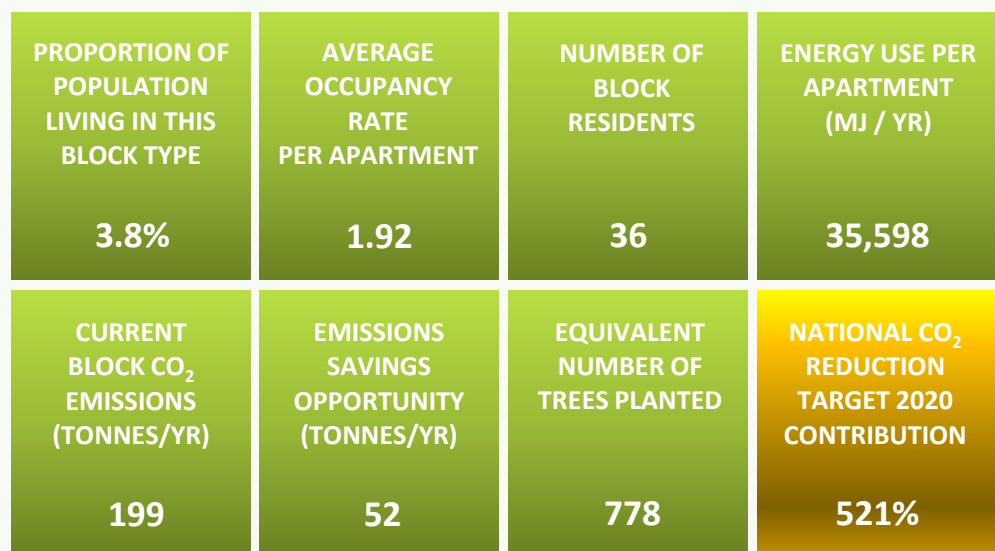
PROPORTION OF POPULATION LIVING IN THIS BLOCK TYPE

3.8%

AVERAGE OCCUPANCY RATE PER APARTMENT

1.92

NUMBER OF BLOCK RESIDENTS

36

ENERGY USE PER APARTMENT (MJ / YR)

35,598

CURRENT BLOCK $CO_2$ EMISSIONS (TONNES/YR)

199

EMISSIONS SAVINGS OPPORTUNITY (TONNES/YR)

52

EQUIVALENT NUMBER OF TREES PLANTED

778

NATIONAL $CO_2$ REDUCTION TARGET 2020 CONTRIBUTION

521%